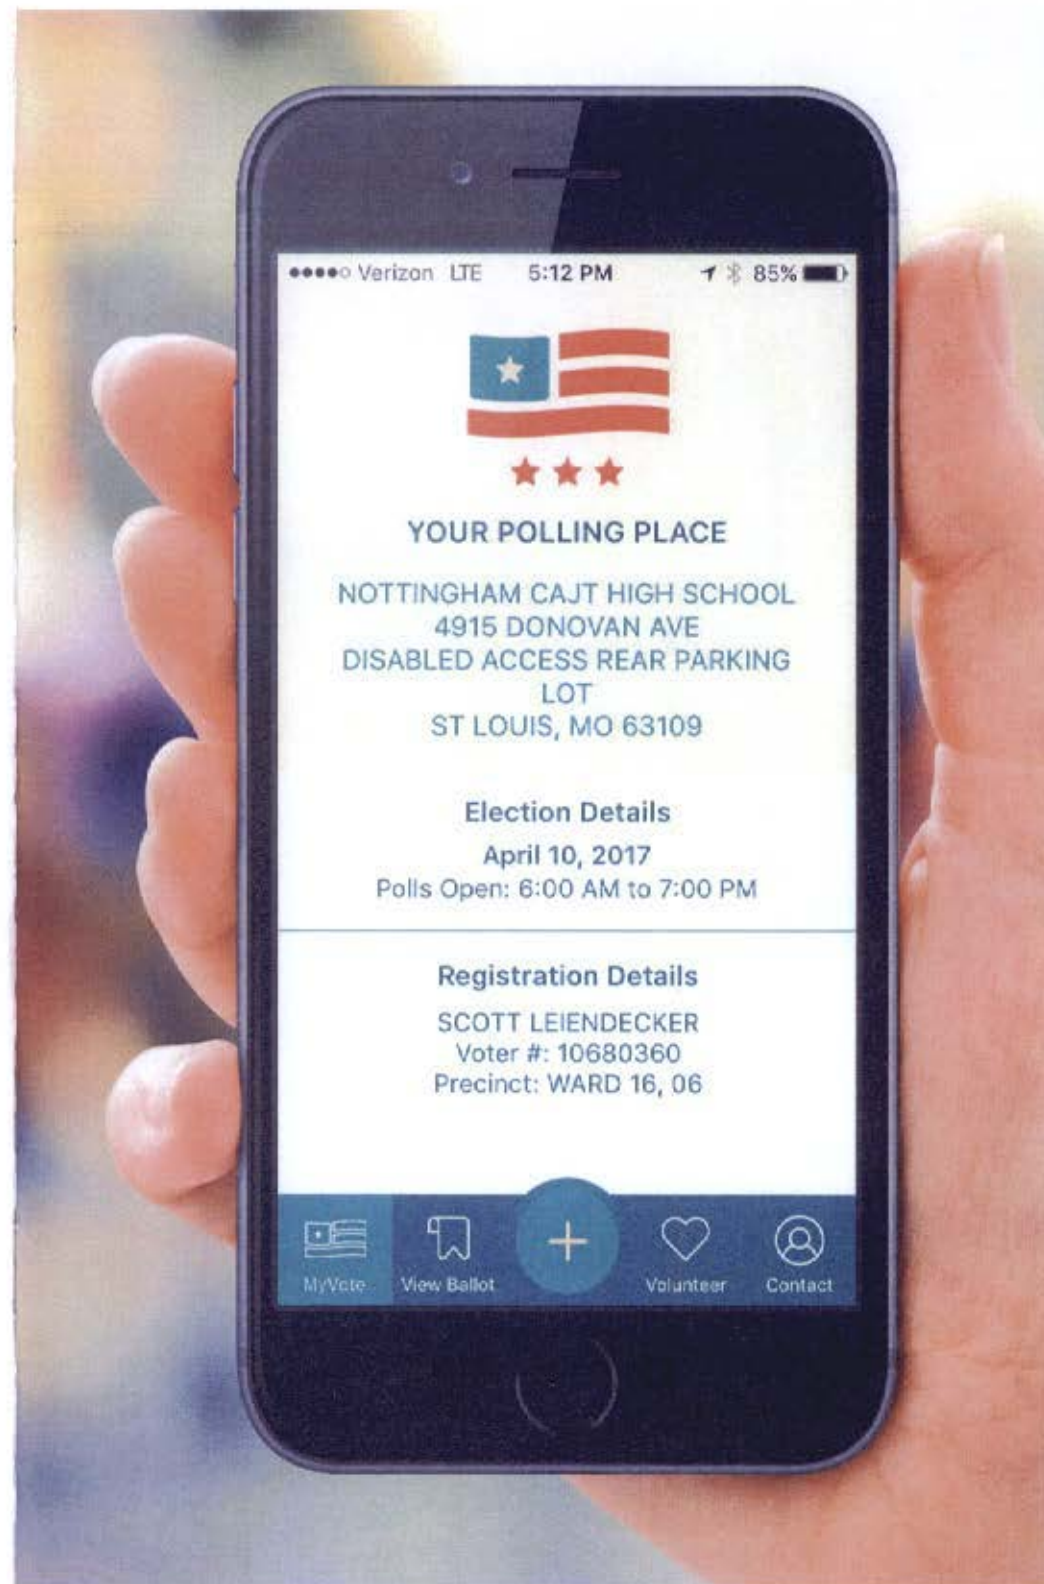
●●●●○ Verizon LTE 5:12 PM 85%

YOUR POLLING PLACE

NOTTINGHAM CAJT HIGH SCHOOL
4915 DONOVAN AVE
DISABLED ACCESS REAR PARKING LOT
ST LOUIS, MO 63109

Election Details

April 10, 2017
Polls Open: 6:00 AM to 7:00 PM

Registration Details

SCOTT LEIENDECKER
Voter #: 10680360
Precinct: WARD 16, 06

MyVote View Ballot + Volunteer Contact